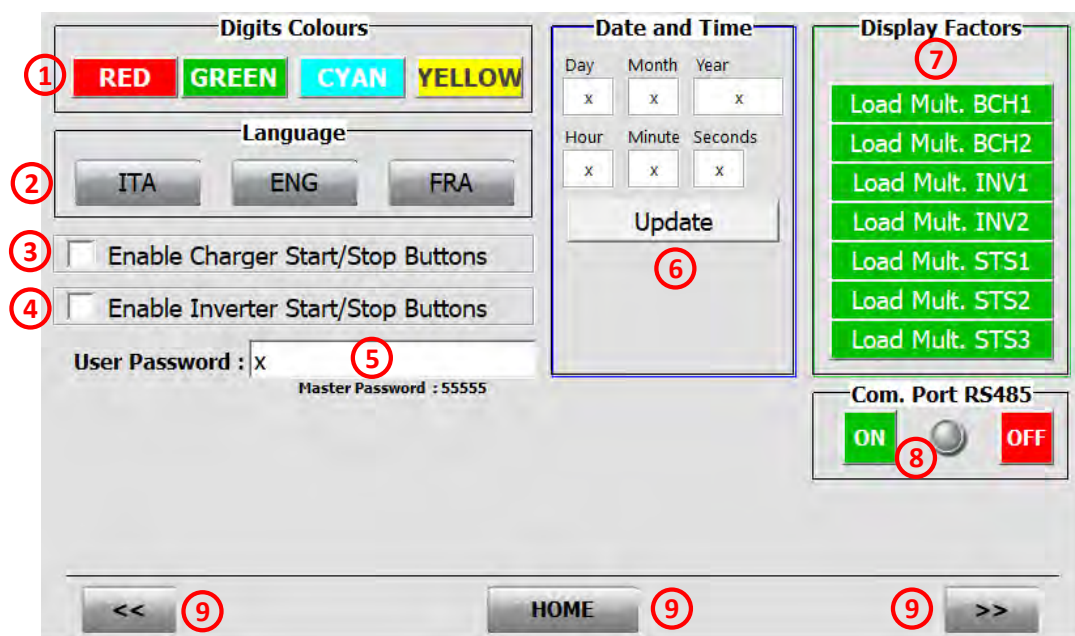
Digits Colours

1 RED GREEN CYAN YELLOW

Language

2 ITA ENG FRA

3 Enable Charger Start/Stop Buttons

4 Enable Inverter Start/Stop Buttons

User Password : x 5

Master Password : 55555

Date and Time

Day Month Year

x x x

Hour Minute Seconds

x x x

Update

6

Display Factors

7

Load Mult. BCH1

Load Mult. BCH2

Load Mult. INV1

Load Mult. INV2

Load Mult. STS1

Load Mult. STS2

Load Mult. STS3

Com. Port RS485

ON 8 OFF

<< 9 HOME 9 9 >>